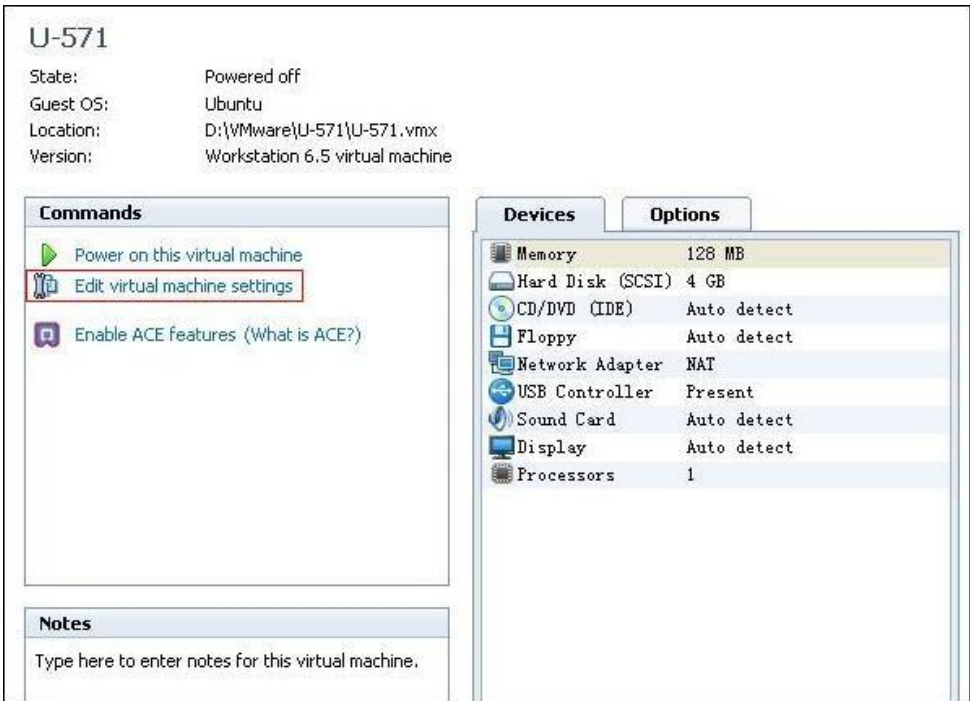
U-571

| State: | Powered off |
|---|---|
| Guest OS: | Ubuntu |
| Location: | D:\VMware\U-571\U-571.vmx |
| Version: | Workstation 6.5 virtual machine |

Commands

Power on this virtual machine
Edit virtual machine settings

Enable ACE features (What is ACE?)

Notes

Type here to enter notes for this virtual machine.

Devices | Options

| Memory | 128 MB |
|---|---|
| Hard Disk (SCSI) | 4 GB |
| CD/DVD (IDE) | Auto detect |
| Floppy | Auto detect |
| Network Adapter | NAT |
| USB Controller | Present |
| Sound Card | Auto detect |
| Display | Auto detect |
| Processors | 1 |